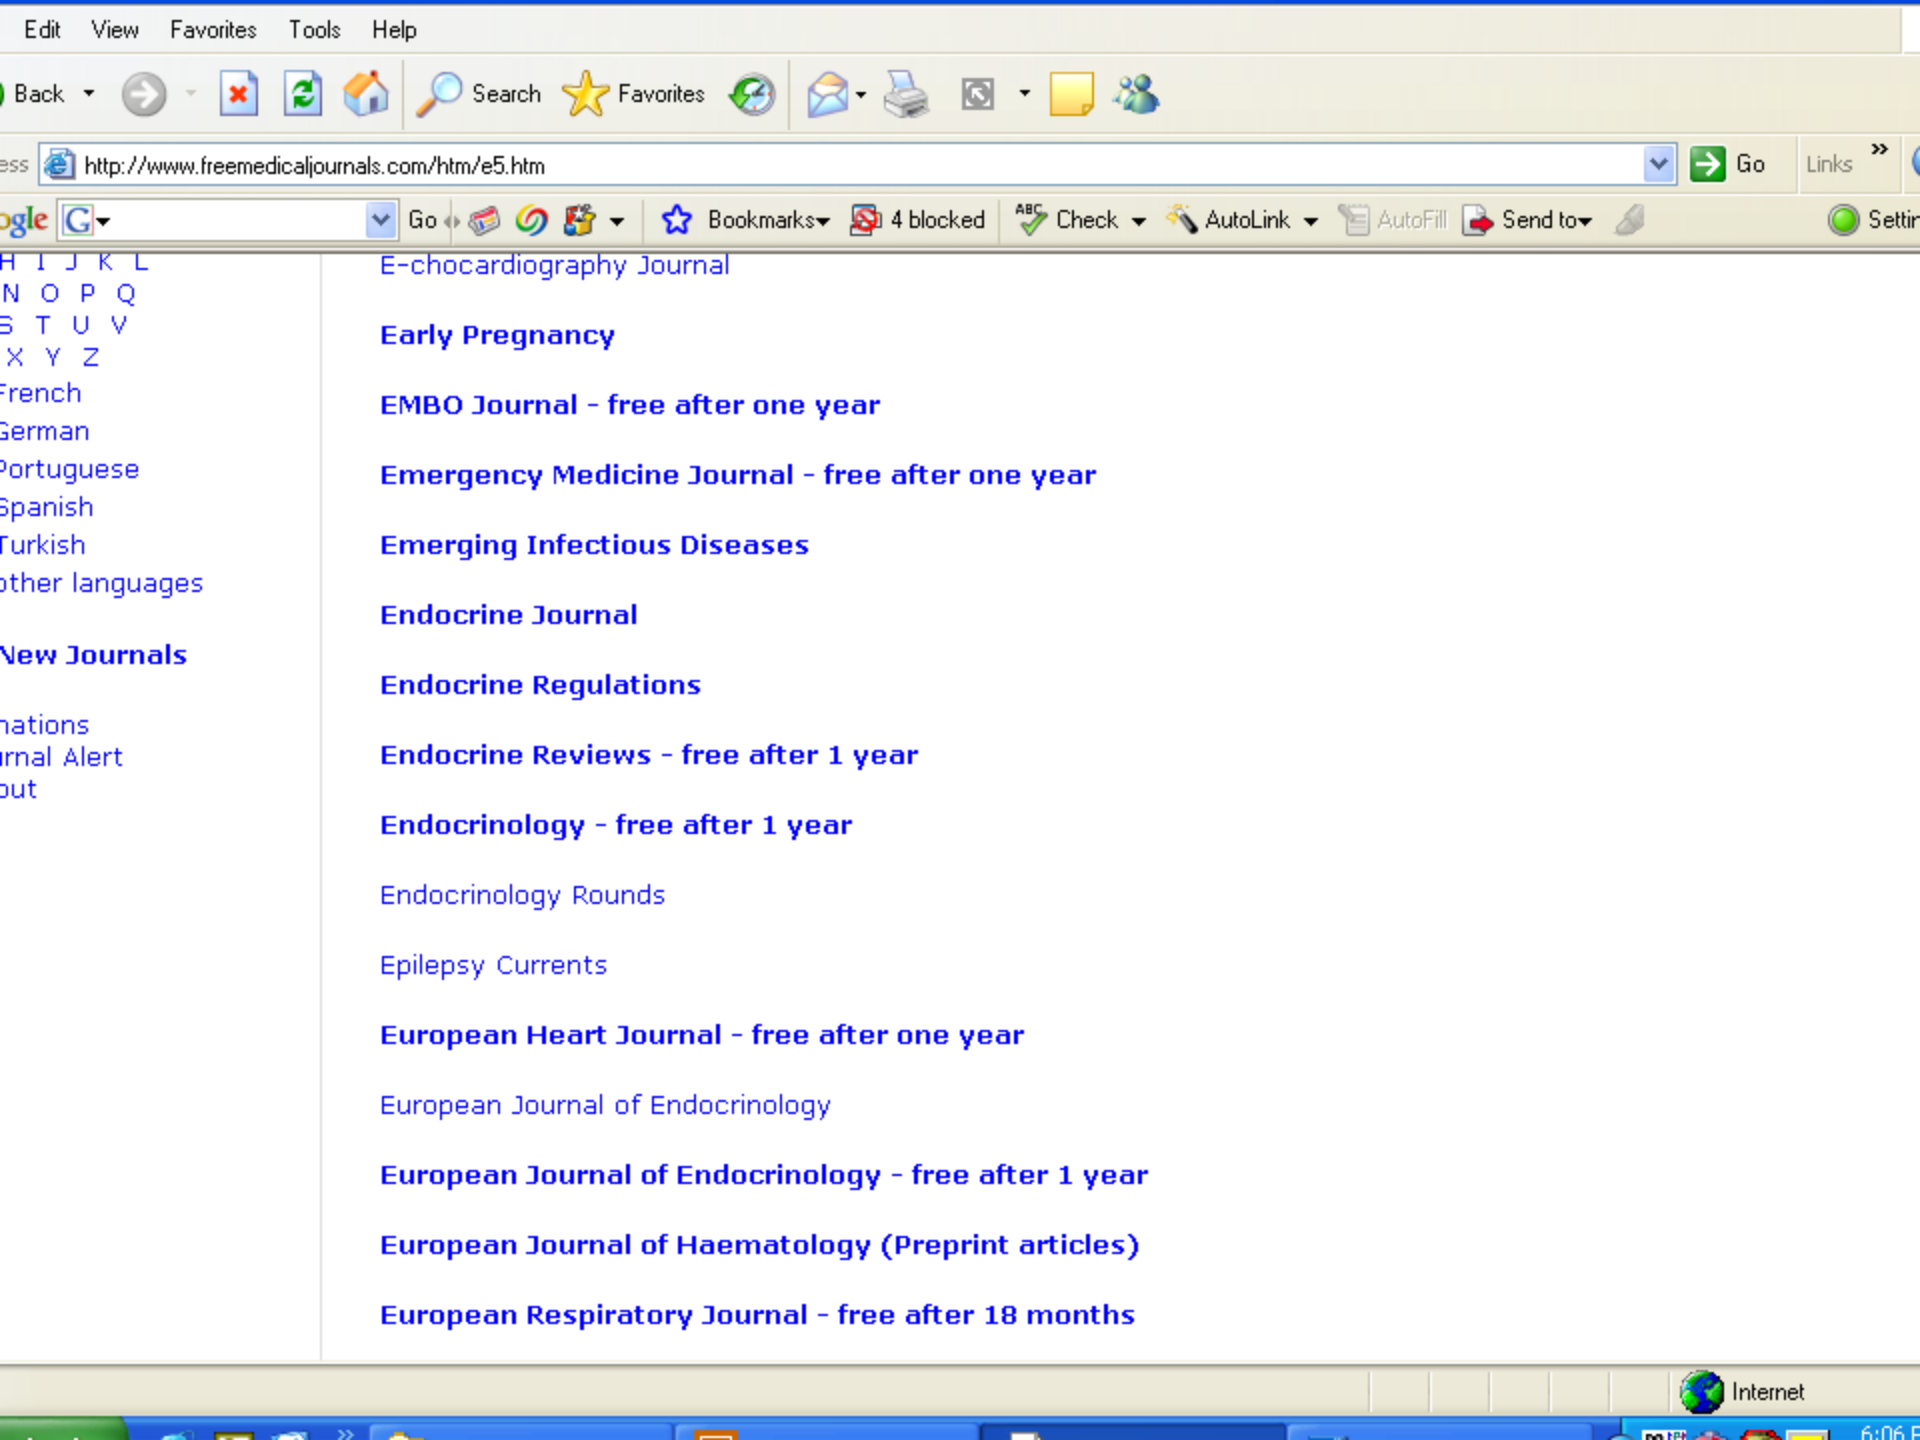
Edit View Favorites Tools Help

Back Search Favorites

ess http://www.freemedicaljournals.com/htm/e5.htm Go Links »

ogle Go Bookmarks 4 blocked Check AutoLink AutoFill Send to Settir

H I J K L
N O P Q
S T U V
X Y Z
French
German
Portuguese
Spanish
Turkish
other languages

New Journals

nations
rnal Alert
out

E-chocardiography Journal

Early Pregnancy

EMBO Journal - free after one year

Emergency Medicine Journal - free after one year

Emerging Infectious Diseases

Endocrine Journal

Endocrine Regulations

Endocrine Reviews - free after 1 year

Endocrinology - free after 1 year

Endocrinology Rounds

Epilepsy Currents

European Heart Journal - free after one year

European Journal of Endocrinology

European Journal of Endocrinology - free after 1 year

European Journal of Haematology (Preprint articles)

European Respiratory Journal - free after 18 months

Internet

6:06 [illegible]